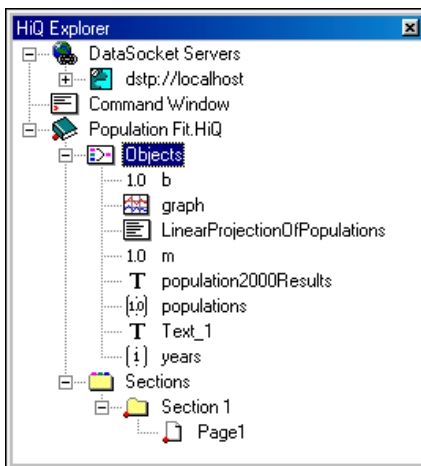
HiQ Explorer

DataSocket Servers
dstp://localhost
Command Window
Population Fit.HiQ
Objects
1.0 b
graph
LinearProjectionOfPopulations
1.0 m
T population2000Results
[1.0] populations
T Text_1
[i] years
Sections
Section 1
Page1